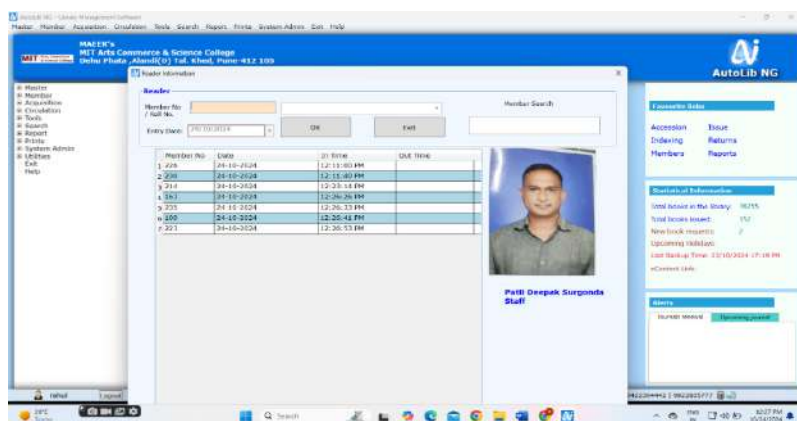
AutoLib NG - Library Management Software

Master Member Accession Circulation Tools Search Report Prints System Admin Exit Help

MAEER's
MIT Arts Commerce & Science College
Dehu Phata ,Alandi(D) Tal. Khed, Pune-412 105

AutoLib NG

Master
Member
Acquisition
Circulation
Tools
Search
Report
Prints
System Admin
Utilities
Exit
Help

Reader Information

Reader

Member No / Roll No.

Entry Date: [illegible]

OK

Exit

Member Search

| | Member No | Date | In Time | Out Time |
|---|---|---|---|---|
| 1 | 226 | 24-10-2024 | 12:11:00 PM | |
| 2 | 230 | 24-10-2024 | 12:15:40 PM | |
| 3 | 314 | 24-10-2024 | 12:23:14 PM | |
| 4 | 163 | 24-10-2024 | 12:26:26 PM | |
| 5 | 235 | 24-10-2024 | 12:26:33 PM | |
| 6 | 100 | 24-10-2024 | 12:26:41 PM | |
| 7 | 321 | 24-10-2024 | 12:36:53 PM | |

Patil Deepak Surgonda
Staff

Favourite Links

Accession Issue
Indexing Returns
Members Reports

Statistical Information

Total books in the library: 16715
Total books issued: 152
New book requests: 2
Upcoming Holidays:
Last Backup Time: 23/10/2024 17:16 PM
eContent Link:

Alerts

Member Wishlist Upcoming Journal

rahul Logout

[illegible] | 9922815777

29°C

Search

4:27 PM
10/24/2024